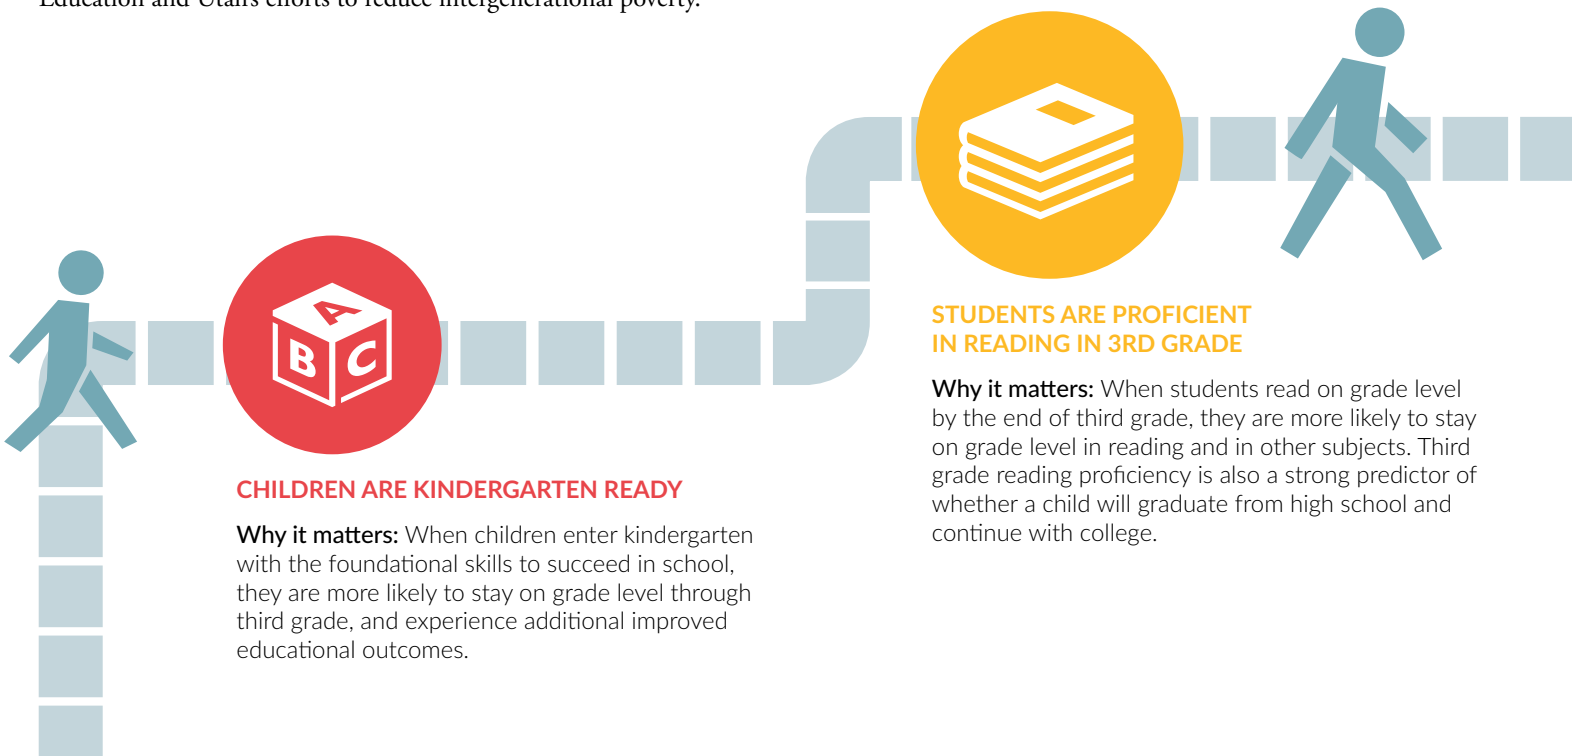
Education and Utah's efforts to reduce intergenerational poverty.

A
B C

CHILDREN ARE KINDERGARTEN READY

Why it matters: When children enter kindergarten with the foundational skills to succeed in school, they are more likely to stay on grade level through third grade, and experience additional improved educational outcomes.

STUDENTS ARE PROFICIENT IN READING IN 3RD GRADE

Why it matters: When students read on grade level by the end of third grade, they are more likely to stay on grade level in reading and in other subjects. Third grade reading proficiency is also a strong predictor of whether a child will graduate from high school and continue with college.